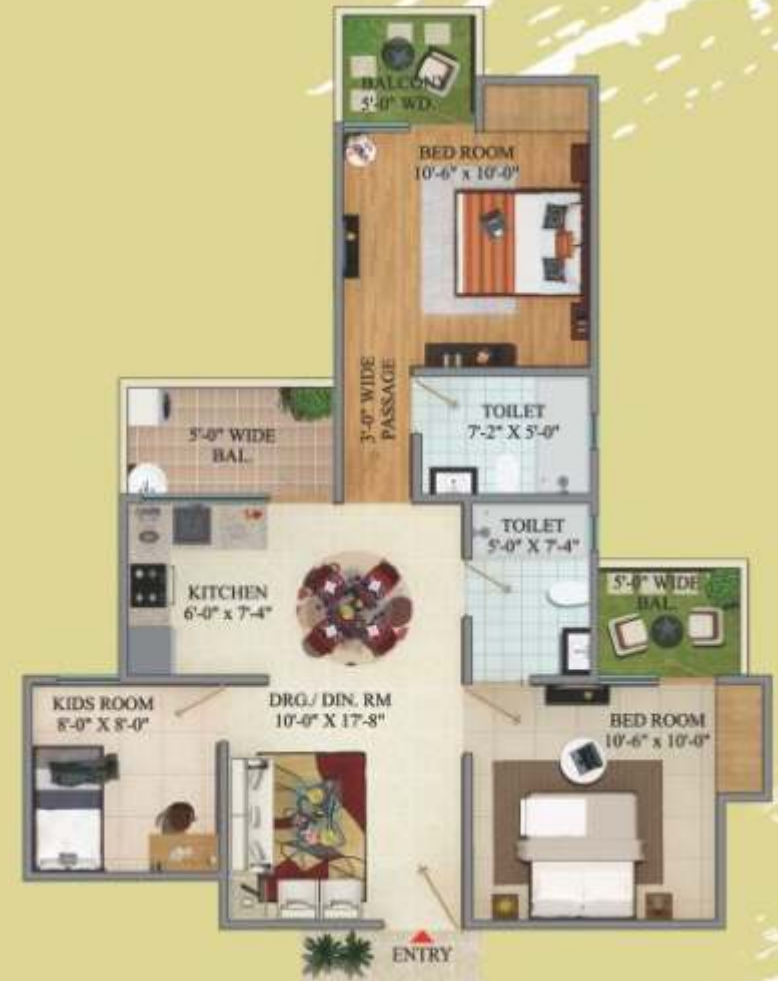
BALCONY
5'-0" WD.

BED ROOM
10'-6" x 10'-0"

3'-0" WIDE PASSAGE

5'-0" WIDE
BAL.

TOILET
7'-2" X 5'-0"

TOILET
5'-0" X 7'-4"

KITCHEN
6'-0" x 7'-4"

5'-0" WIDE
BAL.

KIDS ROOM
8'-0" X 8'-0"

DRG./ DIN. RM
10'-0" X 17'-8"

BED ROOM
10'-6" x 10'-0"

ENTRY